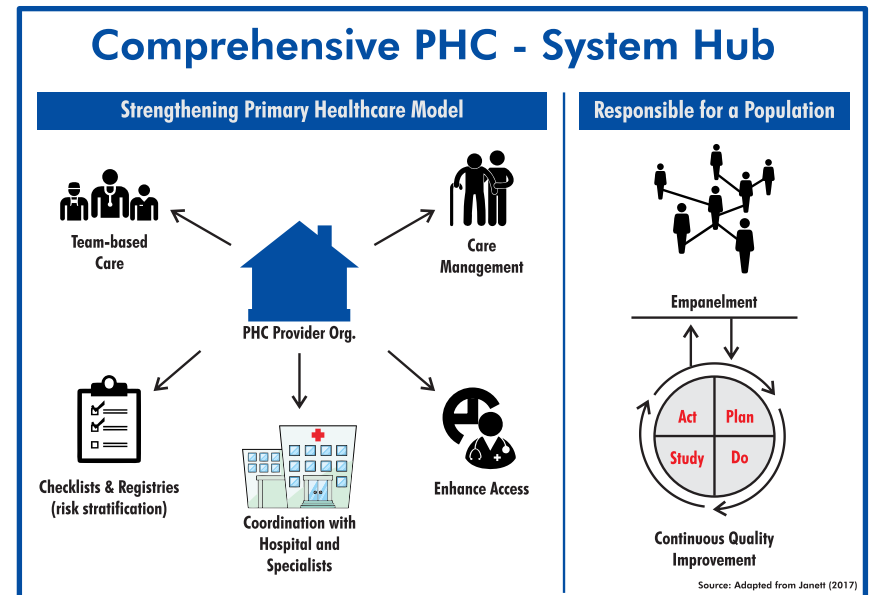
Comprehensive PHC - System Hub

Strengthening Primary Healthcare Model

Responsible for a Population

Team-based Care

Care Management

PHC Provider Org.

Checklists & Registries (risk stratification)

Coordination with Hospital and Specialists

Enhance Access

Empanelment

Act

Plan

Study

Do

Continuous Quality Improvement

Source: Adapted from Janett (2017)